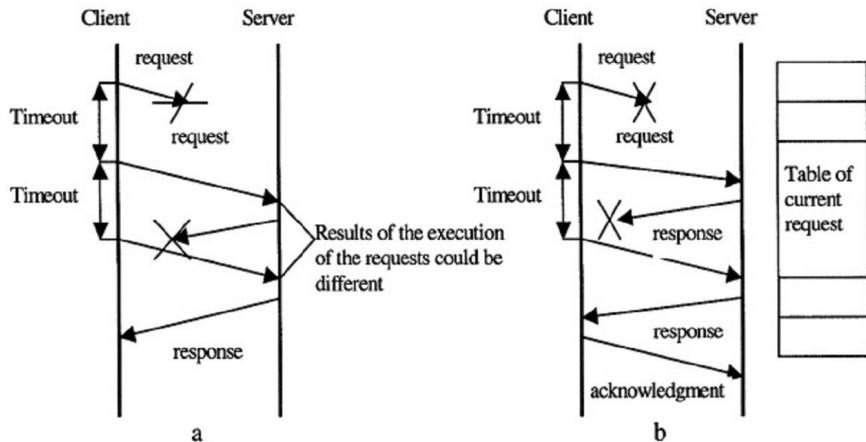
Client Server

request

Timeout

request

Timeout

Results of the execution of the requests could be different

response

a

Client Server

request

Timeout

request

Timeout

response

response

acknowledgment

b

Table of current request